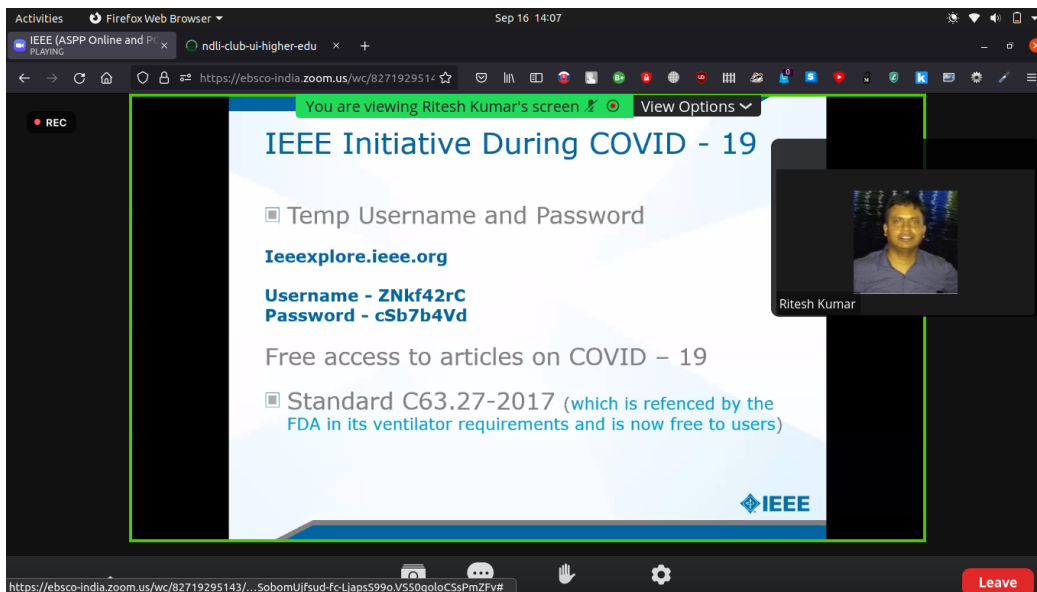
Activities Firefox Web Browser Sep 16 14:07

IEEE (ASPP Online and P PLAYING × ndli-club-ui-higher-edu × +

https://ebsco-india.zoom.us/wc/827192951

REC

You are viewing Ritesh Kumar's screen View Options

IEEE Initiative During COVID - 19

Temp Username and Password

Ieeexplore.ieee.org

Username - ZNkf42rC
Password - cSb7b4Vd

Free access to articles on COVID – 19

Standard C63.27-2017 (which is refenced by the FDA in its ventilator requirements and is now free to users)

IEEE

Ritesh Kumar

https://ebsco-india.zoom.us/wc/82719295143/...SobomUjfsud-fc-LjapsS99o.VS50qoloCSsPmZFv#

Leave